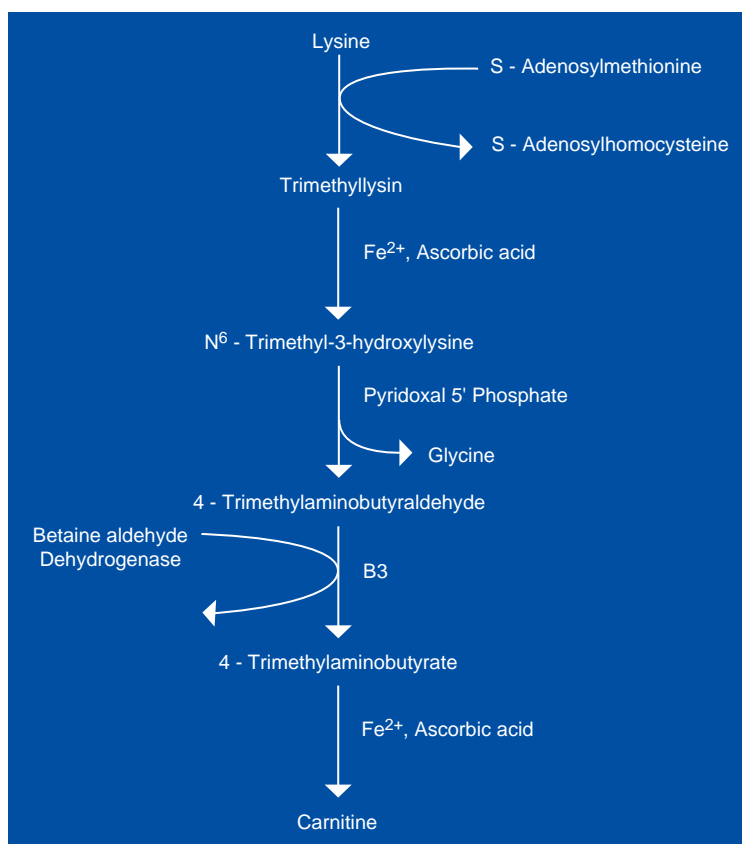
Lysine

S - Adenosylmethionine

S - Adenosylhomocysteine

Trimethyllysin

$Fe^{2+}$, Ascorbic acid

$N^6$ - Trimethyl-3-hydroxylysine

Pyridoxal 5' Phosphate

Glycine

4 - Trimethylaminobutyraldehyde

Betaine aldehyde Dehydrogenase

B3

4 - Trimethylaminobutyrate

$Fe^{2+}$, Ascorbic acid

Carnitine